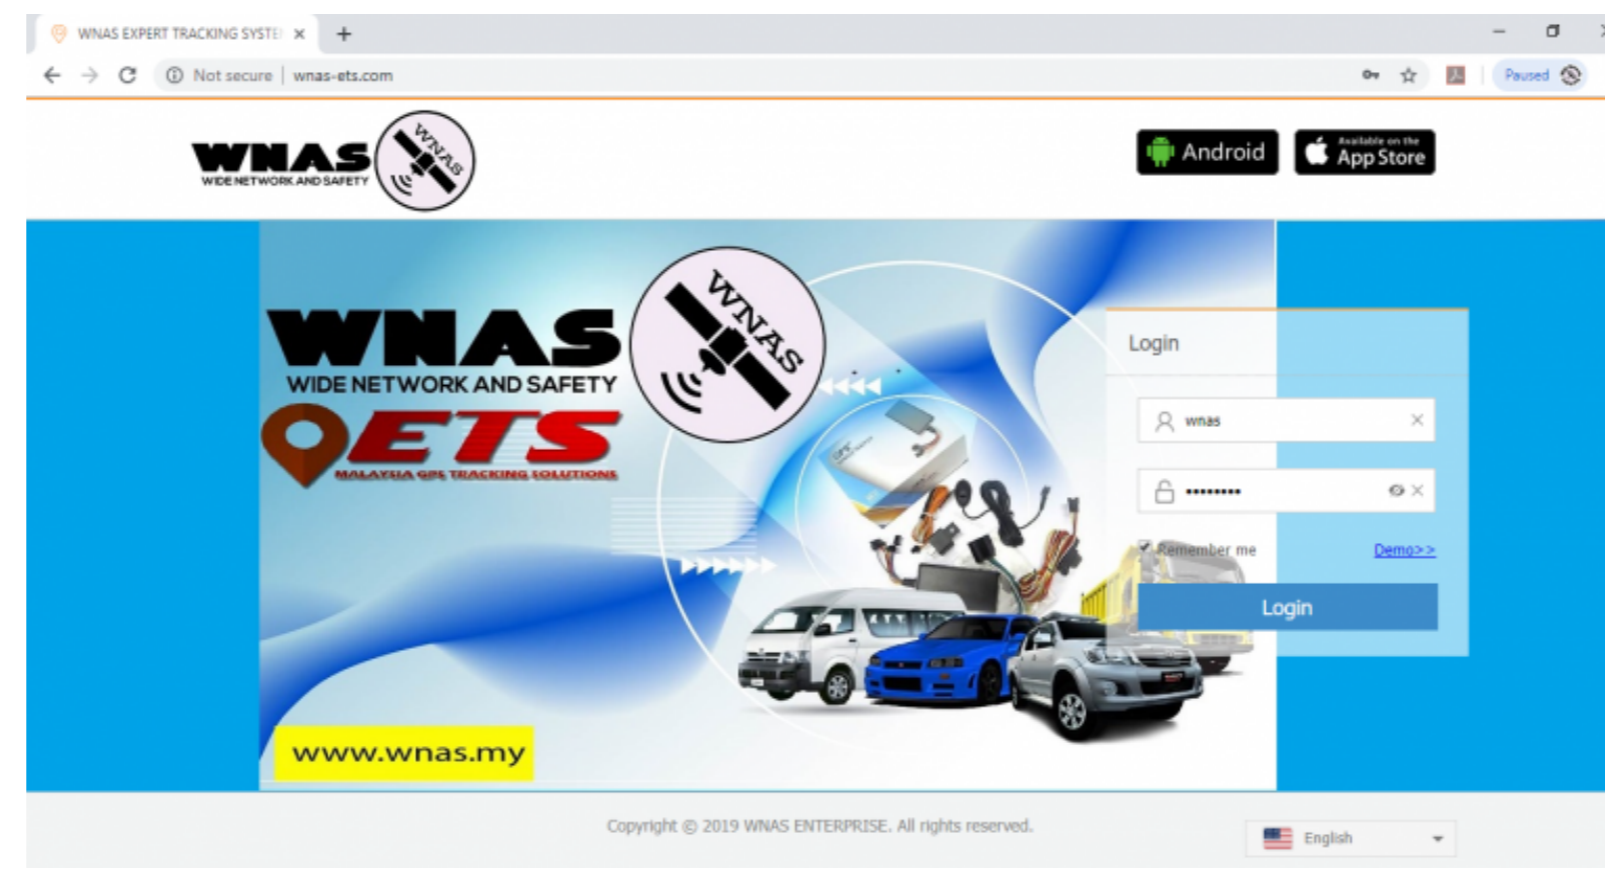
WNAS EXPERT TRACKING SYSTE ×

Not secure | wnas-ets.com

Paused

WNAS
WIDE NETWORK AND SAFETY
WNAS

Android

Available on the
App Store

WNAS
WIDE NETWORK AND SAFETY
WNAS
ETS
MALAYSIA GPS TRACKING SOLUTIONS

www.wnas.my

Login

wnas

•••••••••

Remember me

Demo>>

Login

Copyright © 2019 WNAS ENTERPRISE. All rights reserved.

English